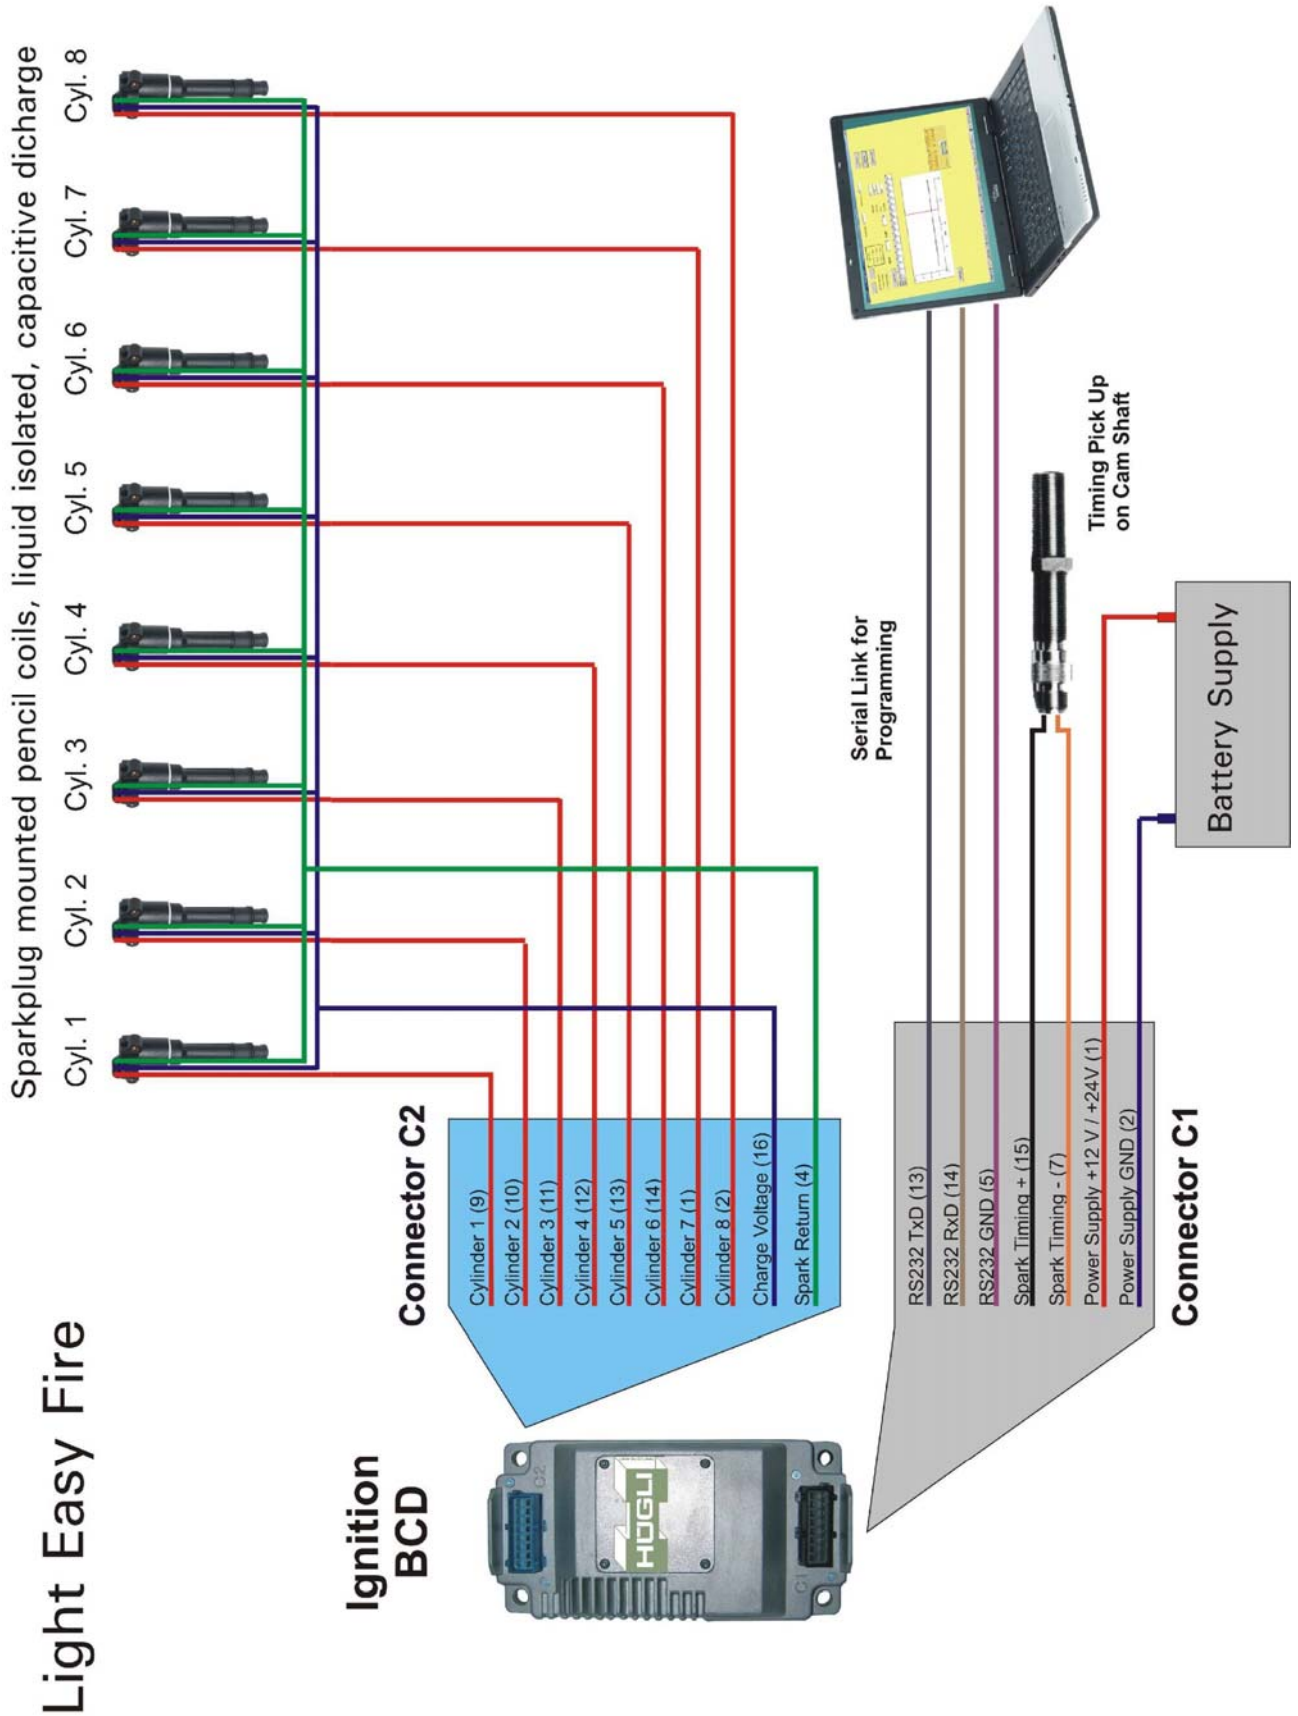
Light Easy Fire

Ignition BCD

Connector C2

Cylinder 1 (9)
Cylinder 2 (10)
Cylinder 3 (11)
Cylinder 4 (12)
Cylinder 5 (13)
Cylinder 6 (14)
Cylinder 7 (1)
Cylinder 8 (2)
Charge Voltage (16)
Spark Return (4)

Sparkplug mounted pencil coils, liquid isolated, capacitive dicharge

Cyl. 1
Cyl. 2
Cyl. 3
Cyl. 4
Cyl. 5
Cyl. 6
Cyl. 7
Cyl. 8

Connector C1

RS232 TxD (13)
RS232 RxD (14)
RS232 GND (5)
Spark Timing + (15)
Spark Timing - (7)
Power Supply +12 V / +24V (1)
Power Supply GND (2)

Serial Link for Programming

Timing Pick Up on Cam Shaft

Battery Supply

HÖGLI